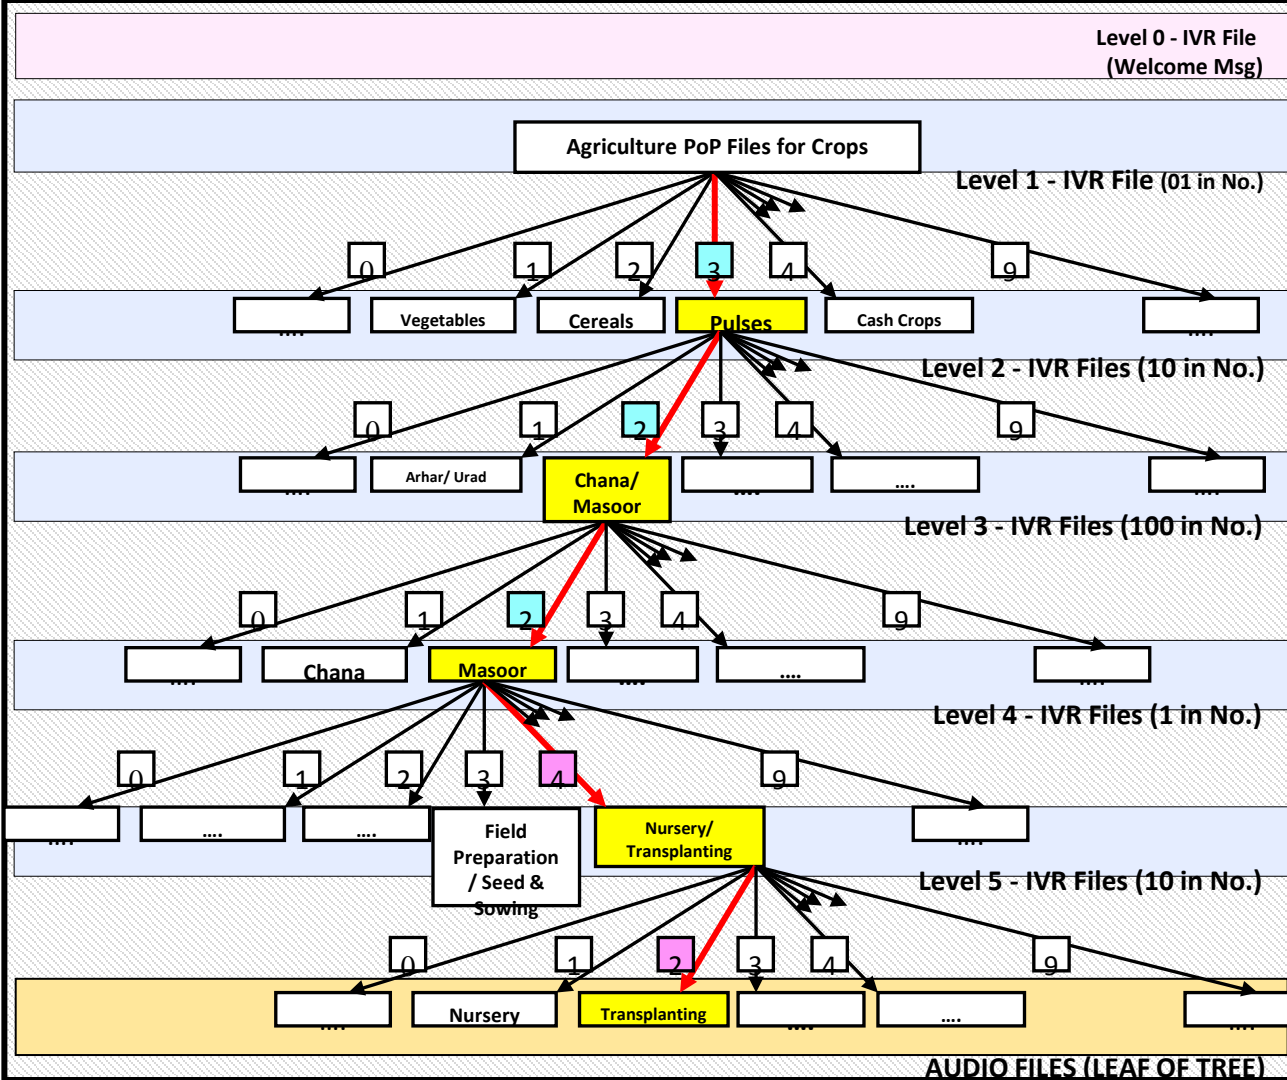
Level 0 - IVR File
(Welcome Msg)

Agriculture PoP Files for Crops

Level 1 - IVR File (01 in No.)

0 1 2 3 4 9

.... Vegetables Cereals Pulses Cash Crops ....

Level 2 - IVR Files (10 in No.)

0 1 2 3 4 9

.... Arhar/ Urad Chana/ Masoor .... .... ....

Level 3 - IVR Files (100 in No.)

0 1 2 3 4 9

.... Chana Masoor .... .... ....

Level 4 - IVR Files (1 in No.)

0 1 2 3 4 9

.... .... .... Field Preparation / Seed & Sowing Nursery/ Transplanting ....

Level 5 - IVR Files (10 in No.)

0 1 2 3 4 9

.... Nursery Transplanting .... .... ....

AUDIO FILES (LEAF OF TREE)